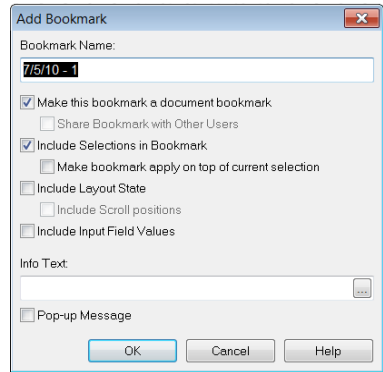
Add Bookmark

Bookmark Name:

7/5/10 - 1

Make this bookmark a document bookmark

Share Bookmark with Other Users

Include Selections in Bookmark

Make bookmark apply on top of current selection

Include Layout State

Include Scroll positions

Include Input Field Values

Info Text:

...

Pop-up Message

OK

Cancel

Help